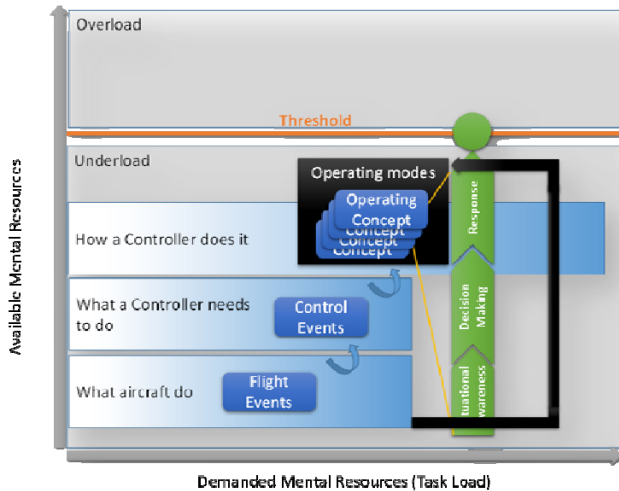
Overload

Threshold

Underload

Operating modes

Operating Concept

Concept

Concept

Concept

How a Controller does it

What a Controller needs to do

Control Events

What aircraft do

Flight Events

Response

Decision Making

tuational wareness

Available Mental Resources

Demanded Mental Resources (Task Load)